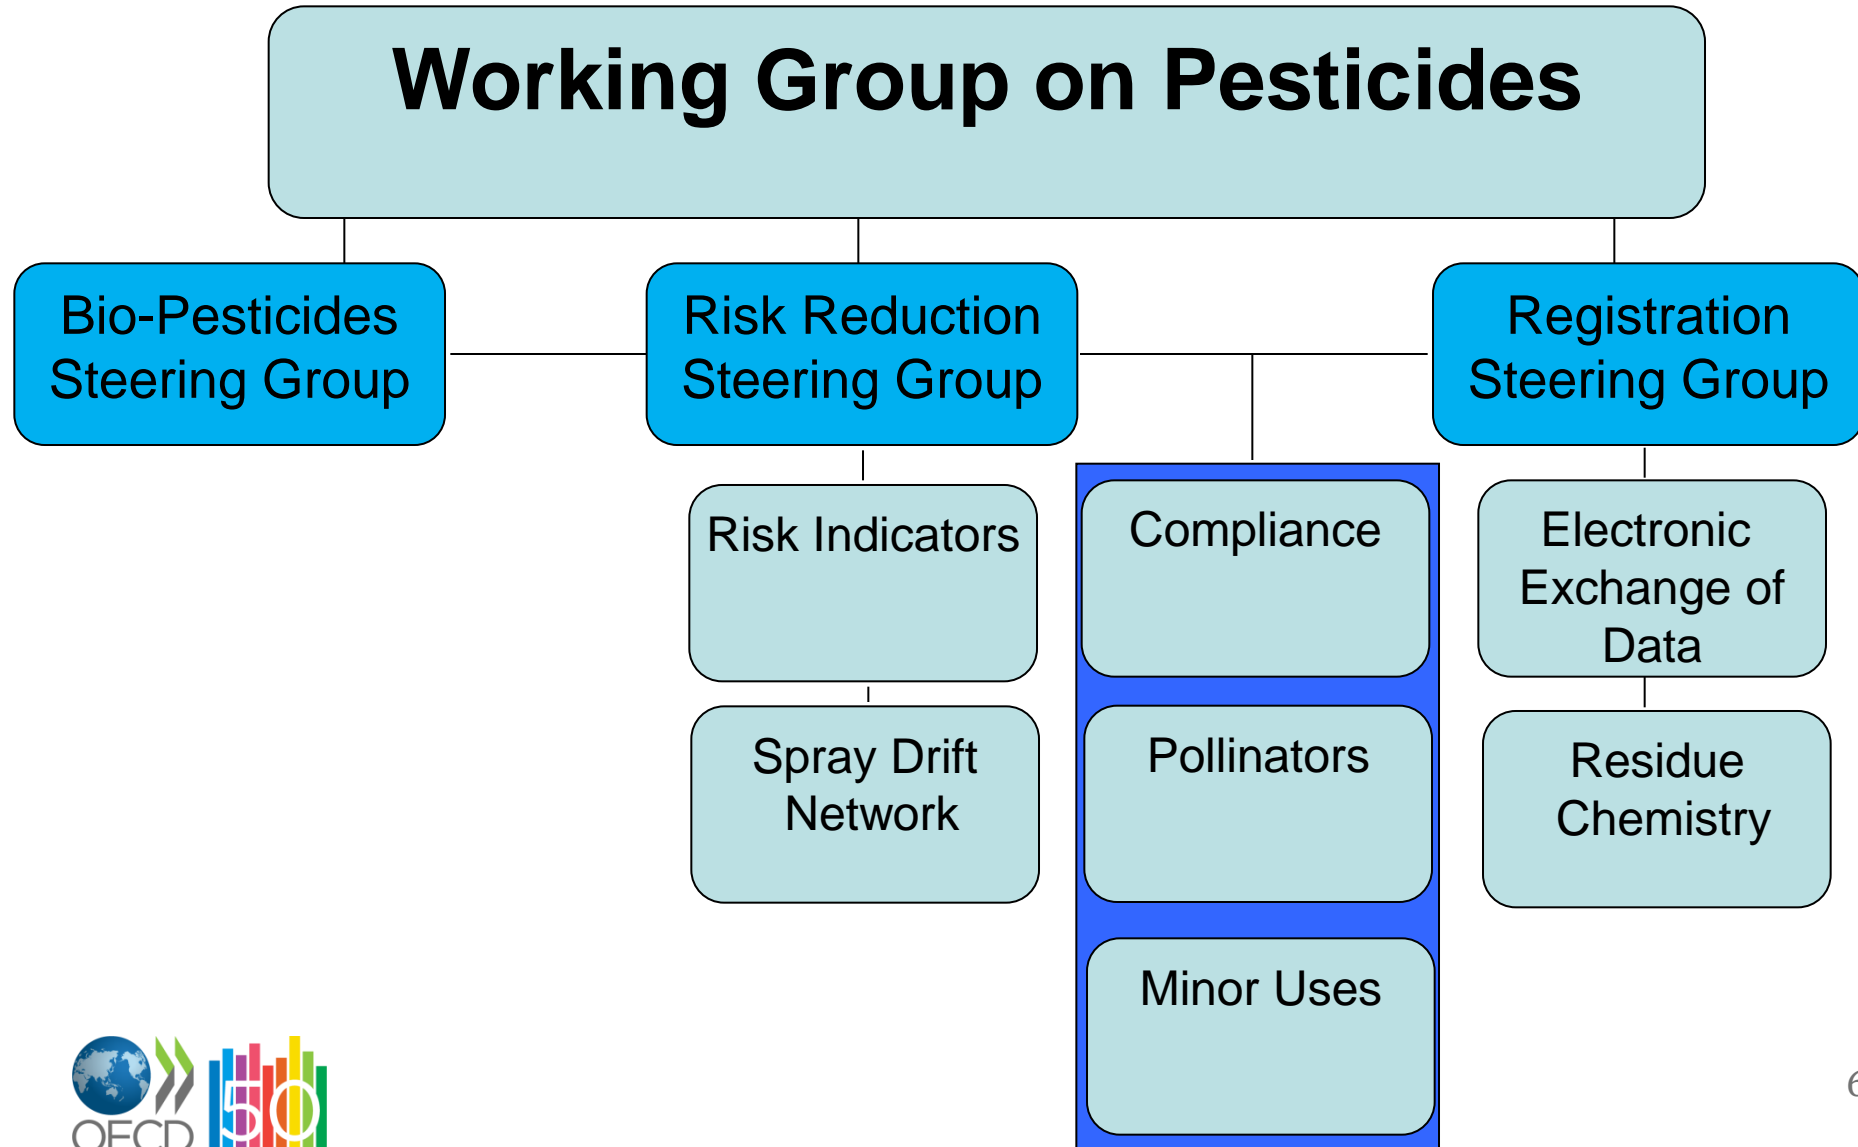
Working Group on Pesticides

Bio-Pesticides Steering Group

Risk Reduction Steering Group

Registration Steering Group

Risk Indicators

Spray Drift Network

Compliance

Pollinators

Minor Uses

Electronic Exchange of Data

Residue Chemistry

OECD 50

6